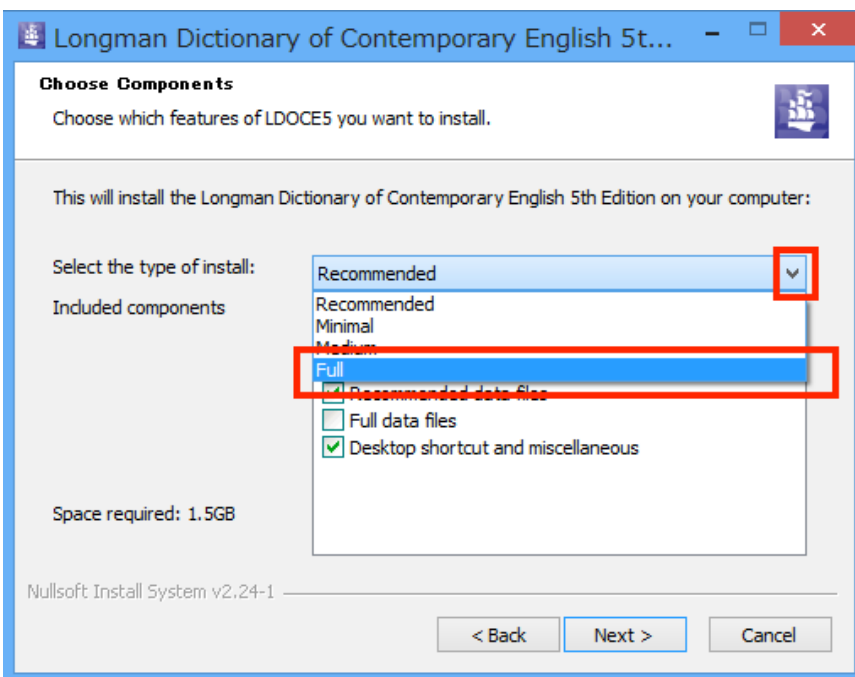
Longman Dictionary of Contemporary English 5t...

Choose Components

Choose which features of LDOCE5 you want to install.

This will install the Longman Dictionary of Contemporary English 5th Edition on your computer:

Select the type of install:

Recommended

Included components

Recommended
Minimal
Medium
Full

Recommended data files
Full data files
Desktop shortcut and miscellaneous

Space required: 1.5GB

Nullsoft Install System v2.24-1

< Back

Next >

Cancel